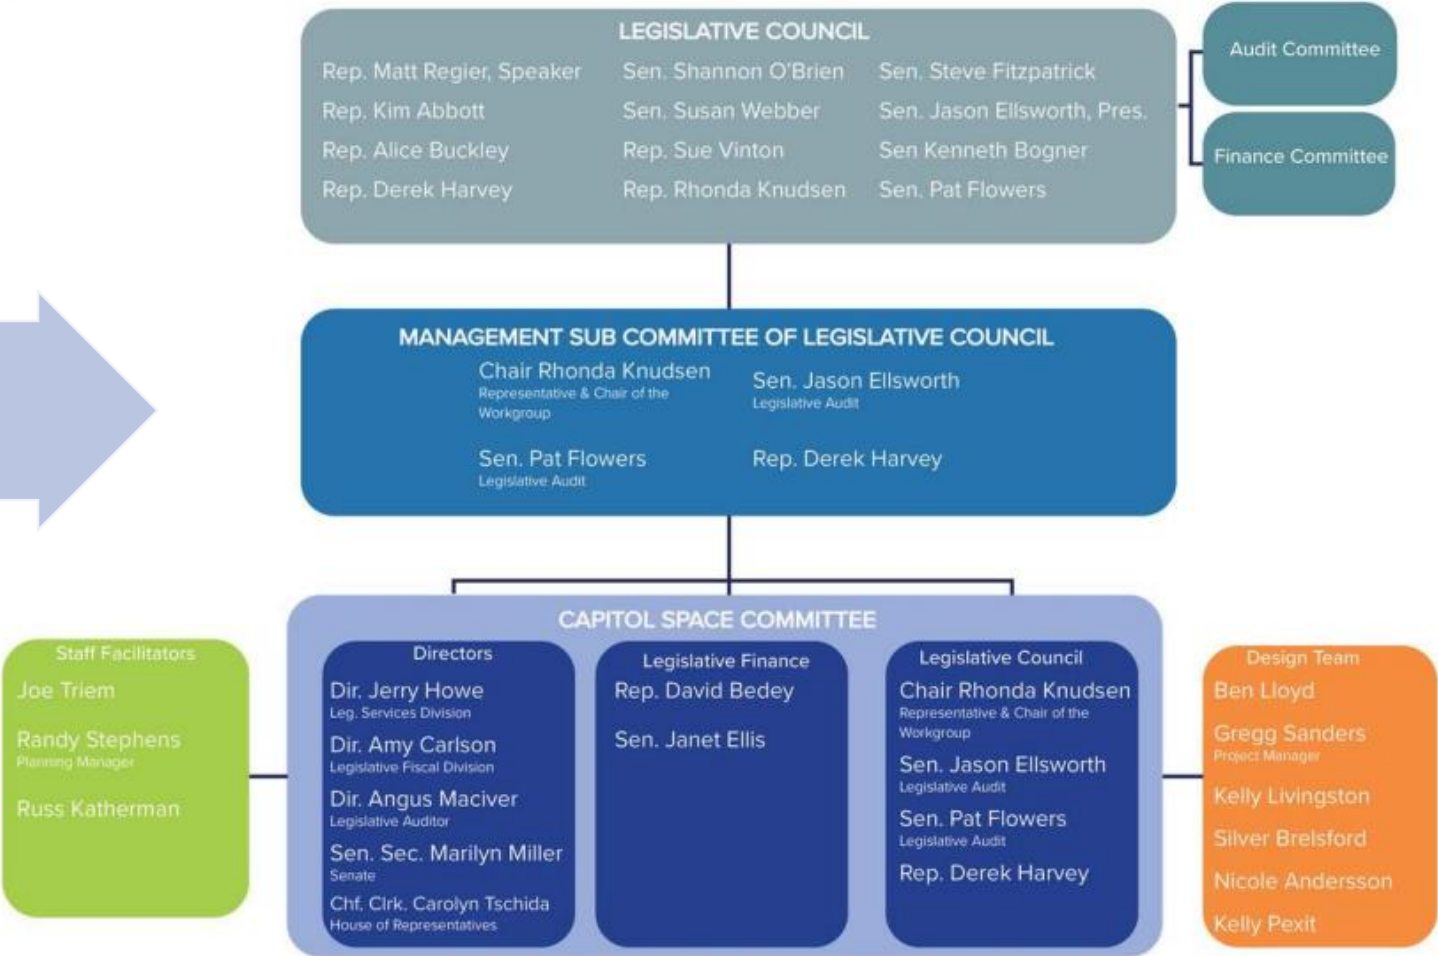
LEGISLATIVE COUNCIL

Rep. Matt Regier, Speaker
Rep. Kim Abbott
Rep. Alice Buckley
Rep. Derek Harvey

Sen. Shannon O'Brien
Sen. Susan Webber
Rep. Sue Vinton
Rep. Rhonda Knudsen

Sen. Steve Fitzpatrick
Sen. Jason Ellsworth, Pres.
Sen Kenneth Bogner
Sen. Pat Flowers

Audit Committee

Finance Committee

MANAGEMENT SUB COMMITTEE OF LEGISLATIVE COUNCIL

Chair Rhonda Knudsen
Representative & Chair of the Workgroup

Sen. Jason Ellsworth
Legislative Audit

Sen. Pat Flowers
Legislative Audit

Rep. Derek Harvey

CAPITOL SPACE COMMITTEE

Staff Facilitators
Joe Triem
Randy Stephens
Planning Manager
Russ Katherman

Directors
Dir. Jerry Howe
Leg. Services Division
Dir. Amy Carlson
Legislative Fiscal Division
Dir. Angus Maciver
Legislative Auditor
Sen. Sec. Marilyn Miller
Senate
Chf. Clrk. Carolyn Tschida
House of Representatives

Legislative Finance
Rep. David Bedey
Sen. Janet Ellis

Legislative Council
Chair Rhonda Knudsen
Representative & Chair of the Workgroup
Sen. Jason Ellsworth
Legislative Audit
Sen. Pat Flowers
Legislative Audit
Rep. Derek Harvey

Design Team
Ben Lloyd
Gregg Sanders
Project Manager
Kelly Livingston
Silver Brelsford
Nicole Andersson
Kelly Pexit